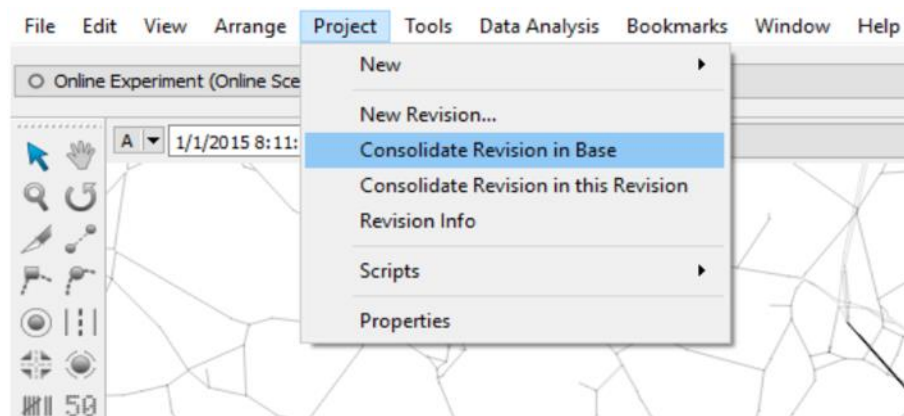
File Edit View Arrange Project Tools Data Analysis Bookmarks Window Help

Online Experiment (Online Sce

A 1/1/2015 8:11:

New
New Revision...
Consolidate Revision in Base
Consolidate Revision in this Revision
Revision Info
Scripts
Properties

50